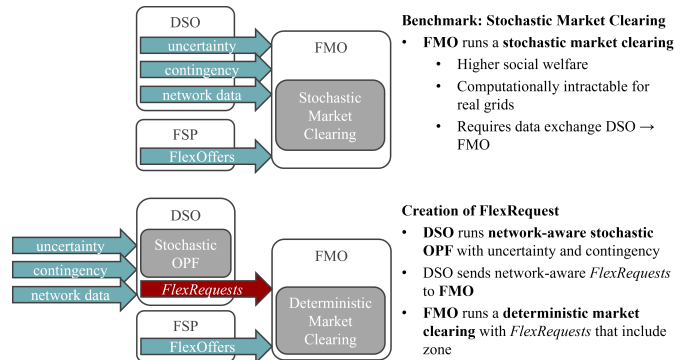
DSO

uncertainty

contingency

network data

FMO

Stochastic Market Clearing

FSP

FlexOffers

Benchmark: Stochastic Market Clearing

- **FMO** runs a **stochastic market clearing**
  - Higher social welfare
  - Computationally intractable for real grids
  - Requires data exchange DSO → FMO

DSO

uncertainty

contingency

network data

Stochastic OPF

*FlexRequests*

FMO

Deterministic Market Clearing

FSP

FlexOffers

Creation of FlexRequest

- **DSO** runs **network-aware stochastic OPF** with uncertainty and contingency
- DSO sends network-aware *FlexRequests* to **FMO**
- **FMO** runs a **deterministic market clearing** with *FlexRequests* that include zone